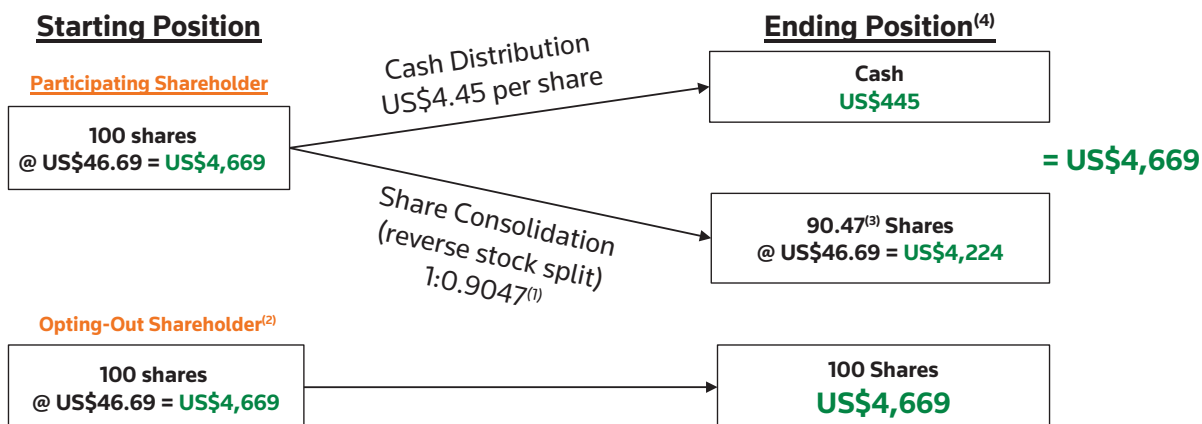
Starting Position

Ending Position$^{(4)}$

Participating Shareholder

100 shares
@ US\$46.69 = US\$4,669

Cash Distribution
US\$4.45 per share

Cash
US\$445

= US\$4,669

Share Consolidation
(reverse stock split)
1:0.9047$^{(1)}$

90.47$^{(3)}$ Shares
@ US\$46.69 = US\$4,224

Opting-Out Shareholder$^{(2)}$

100 shares
@ US\$46.69 = US\$4,669

100 Shares
US\$4,669